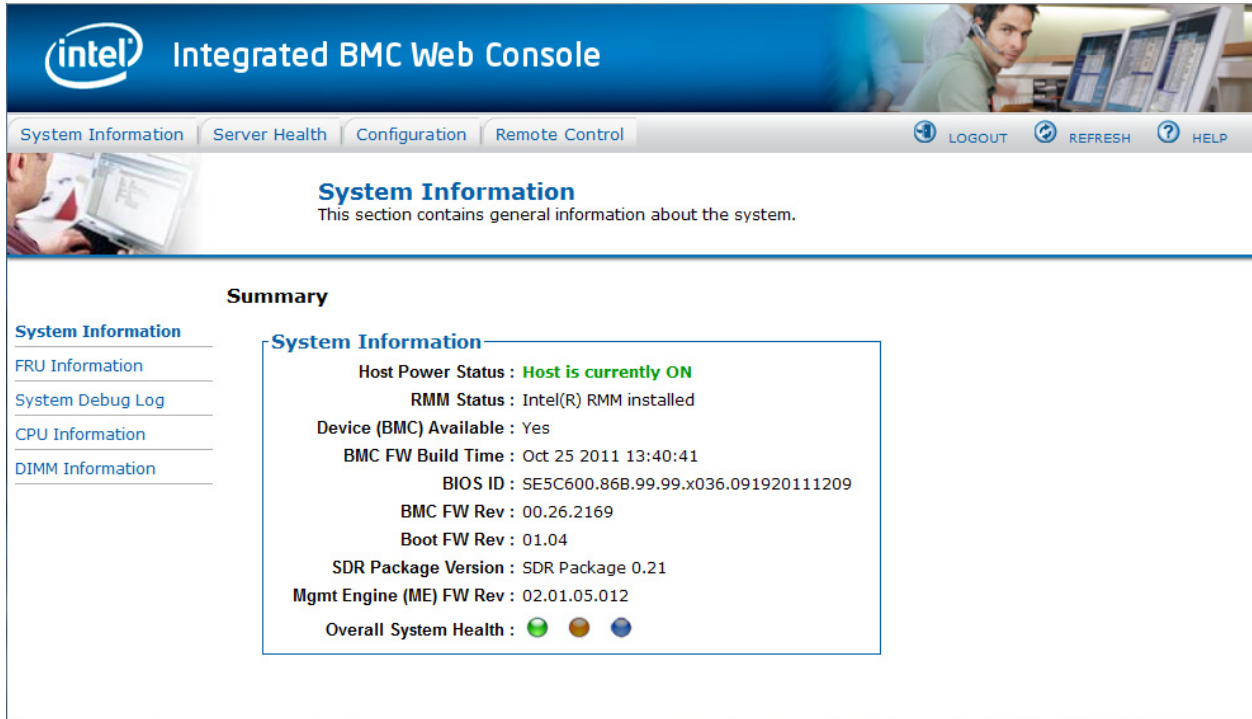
intel Integrated BMC Web Console

System Information | Server Health | Configuration | Remote Control

LOGOUT REFRESH HELP

System Information
This section contains general information about the system.

Summary

System Information
FRU Information
System Debug Log
CPU Information
DIMM Information

System Information

| | |
|---|---|
| Host Power Status : | Host is currently ON |
| RMM Status : | Intel(R) RMM installed |
| Device (BMC) Available : | Yes |
| BMC FW Build Time : | Oct 25 2011 13:40:41 |
| BIOS ID : | SE5C600.86B.99.99.x036.091920111209 |
| BMC FW Rev : | 00.26.2169 |
| Boot FW Rev : | 01.04 |
| SDR Package Version : | SDR Package 0.21 |
| Mgmt Engine (ME) FW Rev : | 02.01.05.012 |
| Overall System Health : | |